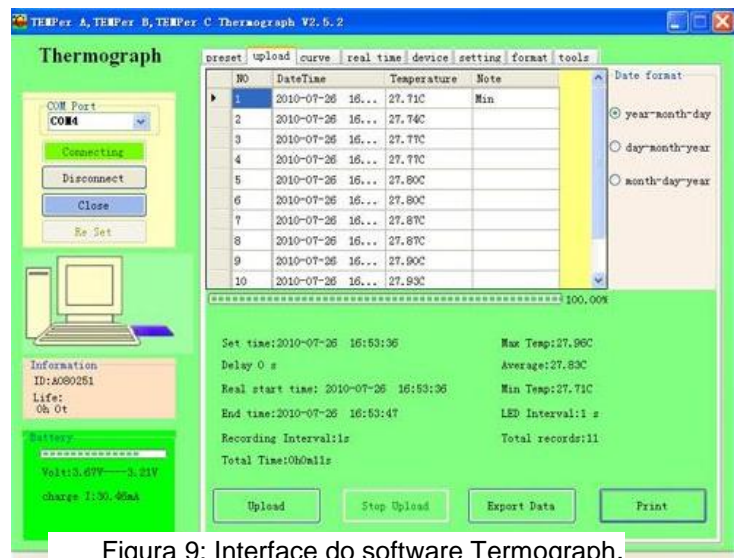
TEMPer A, TEMPer B, TEMPer C Thermograph V2.5.2

Thermograph

COM Port
COM4

Connecting

Disconnect

Close

Re Set

Information
ID:A080251
Life:
0h 0t

Battery

Volt:3.67V----3.21V

charge I:30.46mA

preset upload curve real time device setting format tools

| NO | DateTime | Temperature | Note |
|---|---|---|---|
| 1 | 2010-07-26 16... | 27.71C | Min |
| 2 | 2010-07-26 16... | 27.74C | |
| 3 | 2010-07-26 16... | 27.77C | |
| 4 | 2010-07-26 16... | 27.77C | |
| 5 | 2010-07-26 16... | 27.80C | |
| 6 | 2010-07-26 16... | 27.80C | |
| 7 | 2010-07-26 16... | 27.87C | |
| 8 | 2010-07-26 16... | 27.87C | |
| 9 | 2010-07-26 16... | 27.90C | |
| 10 | 2010-07-26 16... | 27.93C | |

Date format
year-month-day
day-month-year
month-day-year

100.00%

Set time:2010-07-26 16:53:36
Delay 0 s
Real start time: 2010-07-26 16:53:36
End time:2010-07-26 16:53:47
Recording Interval:1s
Total Time:0h0m11s

Max Temp:27.96C
Average:27.83C
Min Temp:27.71C
LED Interval:1 s
Total records:11

Upload
Stop Upload
Export Data
Print

Figura 9: Interface do software Termograph.